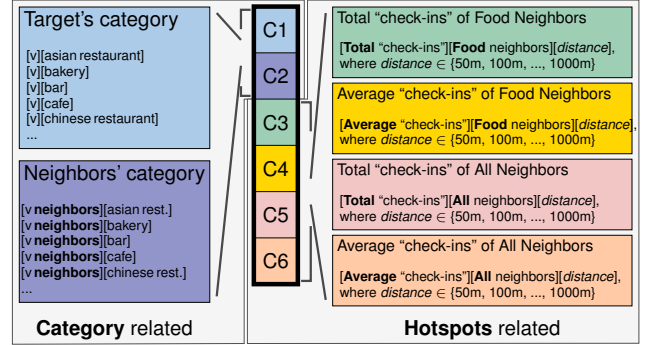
Target's category

[v][asian restaurant]
[v][bakery]
[v][bar]
[v][cafe]
[v][chinese restaurant]
...

Neighbors' category

[v **neighbors**][asian rest.]
[v **neighbors**][bakery]
[v **neighbors**][bar]
[v **neighbors**][cafe]
[v **neighbors**][chinese rest.]
...

**Category** related

C1
C2
C3
C4
C5
C6

Total "check-ins" of Food Neighbors

[**Total** "check-ins"][**Food** neighbors][*distance*], where *distance* $\in$ {50m, 100m, ..., 1000m}

Average "check-ins" of Food Neighbors

[**Average** "check-ins"][**Food** neighbors][*distance*], where *distance* $\in$ {50m, 100m, ..., 1000m}

Total "check-ins" of All Neighbors

[**Total** "check-ins"][**All** neighbors][*distance*], where *distance* $\in$ {50m, 100m, ..., 1000m}

Average "check-ins" of All Neighbors

[**Average** "check-ins"][**All** neighbors][*distance*], where *distance* $\in$ {50m, 100m, ..., 1000m}

**Hotspots** related